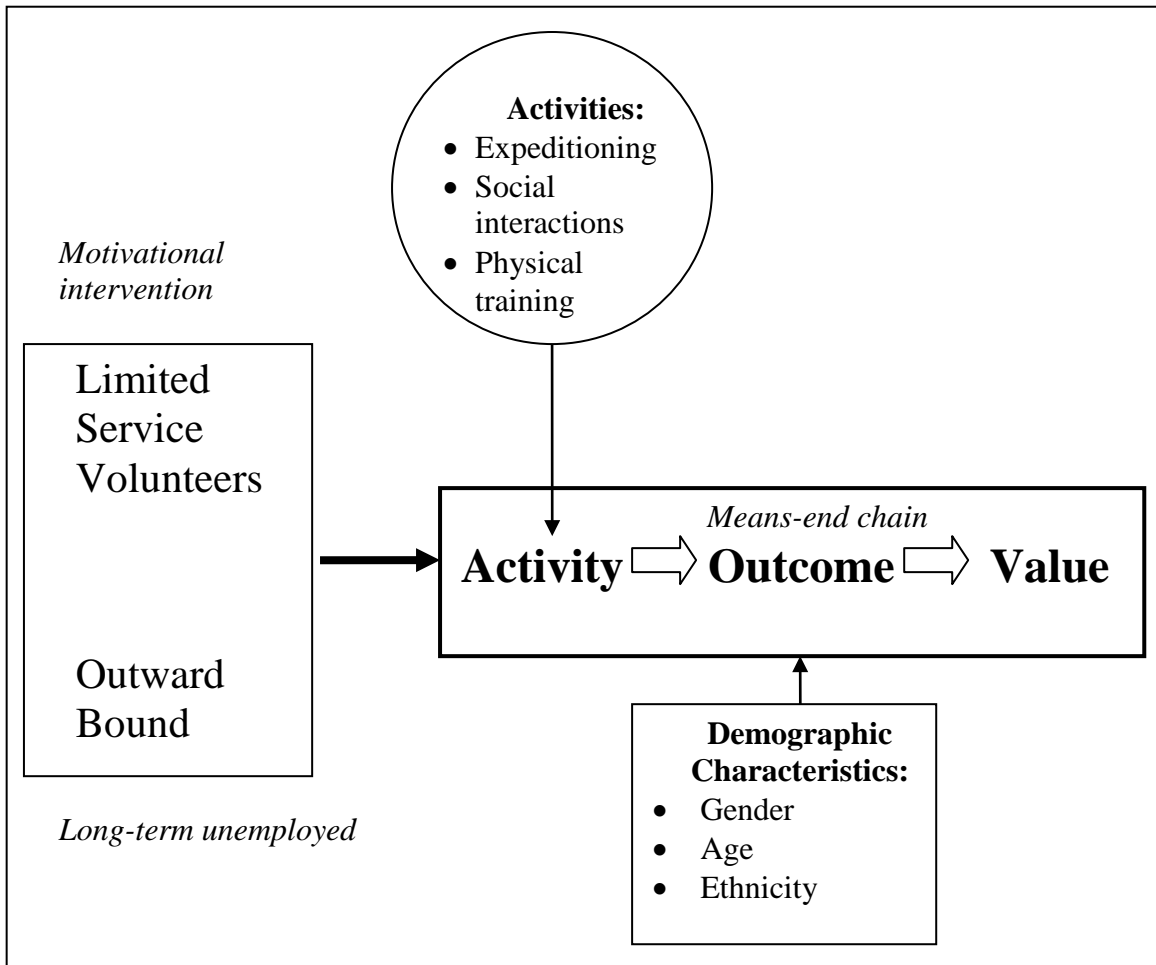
**Activities:**
- Expeditioning
- Social interactions
- Physical training

*Motivational intervention*

Limited Service Volunteers

Outward Bound

*Long-term unemployed*

*Means-end chain*

**Activity** ⇨ **Outcome** ⇨ **Value**

**Demographic Characteristics:**
- Gender
- Age
- Ethnicity